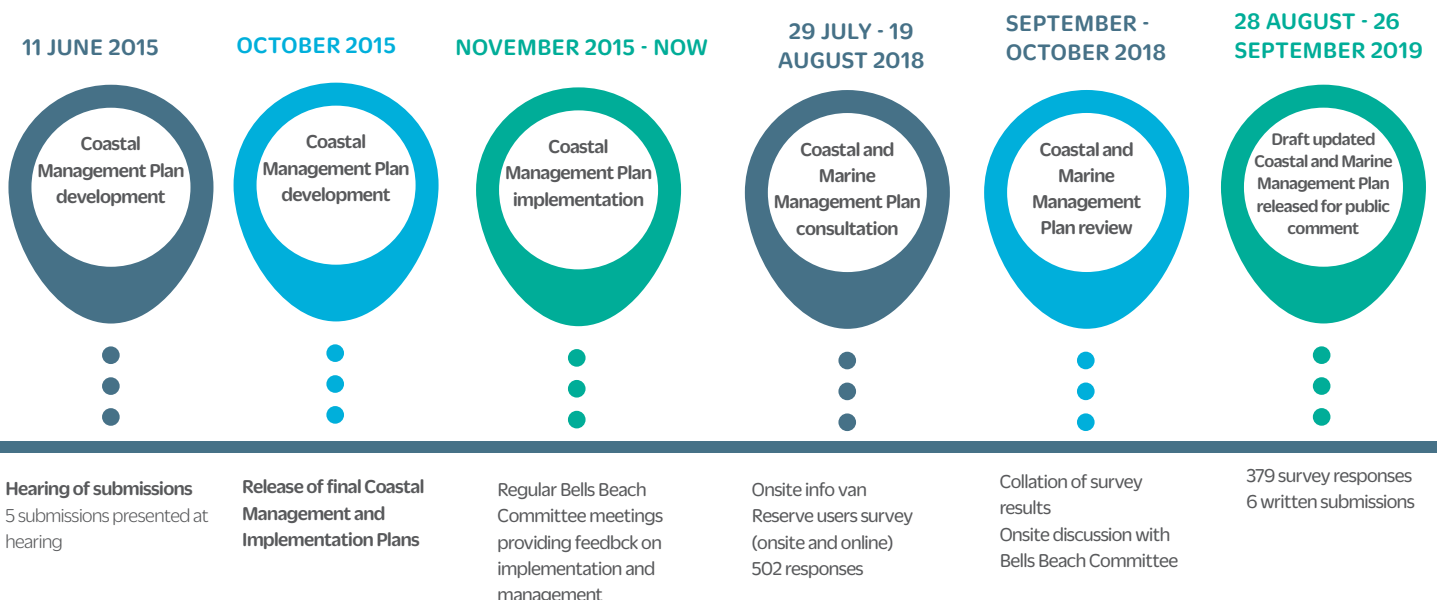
11 JUNE 2015

Coastal Management Plan development

Hearing of submissions
5 submissions presented at hearing

OCTOBER 2015

Coastal Management Plan development

Release of final Coastal Management and Implementation Plans

NOVEMBER 2015 - NOW

Coastal Management Plan implementation

Regular Bells Beach Committee meetings providing feedbck on implementation and management

29 JULY - 19 AUGUST 2018

Coastal and Marine Management Plan consultation

Onsite info van
Reserve users survey (onsite and online)
502 responses

SEPTEMBER - OCTOBER 2018

Coastal and Marine Management Plan review

Collation of survey results
Onsite discussion with Bells Beach Committee

28 AUGUST - 26 SEPTEMBER 2019

Draft updated Coastal and Marine Management Plan released for public comment

379 survey responses
6 written submissions